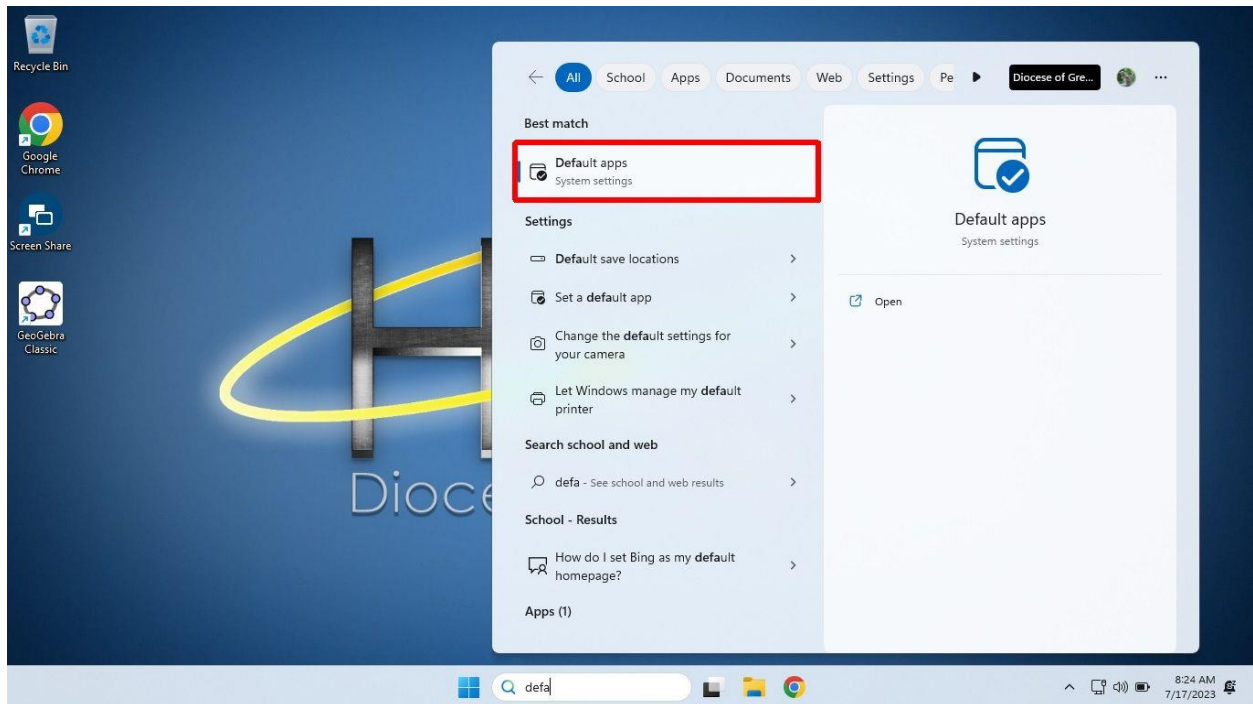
Recycle Bin

Google Chrome

Screen Share

GeoGebra Classic

Dioce

All School Apps Documents Web Settings Pe Diocese of Gre... ···

Best match

Default apps
System settings

Settings

Default save locations

Set a default app

Change the default settings for your camera

Let Windows manage my default printer

Search school and web

defa - See school and web results

School - Results

How do I set Bing as my default homepage?

Apps (1)

Default apps
System settings

Open

defa

8:24 AM
7/17/2023